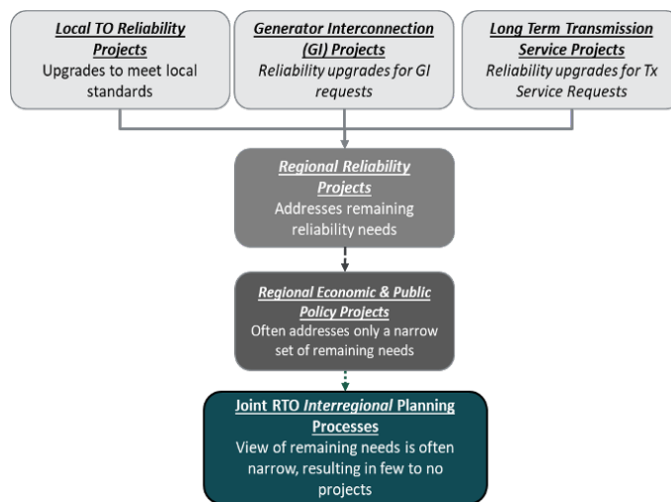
Local TO Reliability Projects
Upgrades to meet local standards

Generator Interconnection (GI) Projects
Reliability upgrades for GI requests

Long Term Transmission Service Projects
Reliability upgrades for Tx Service Requests

Regional Reliability Projects
Addresses remaining reliability needs

Regional Economic & Public Policy Projects
Often addresses only a narrow set of remaining needs

Joint RTO Interregional Planning Processes
View of remaining needs is often narrow, resulting in few to no projects